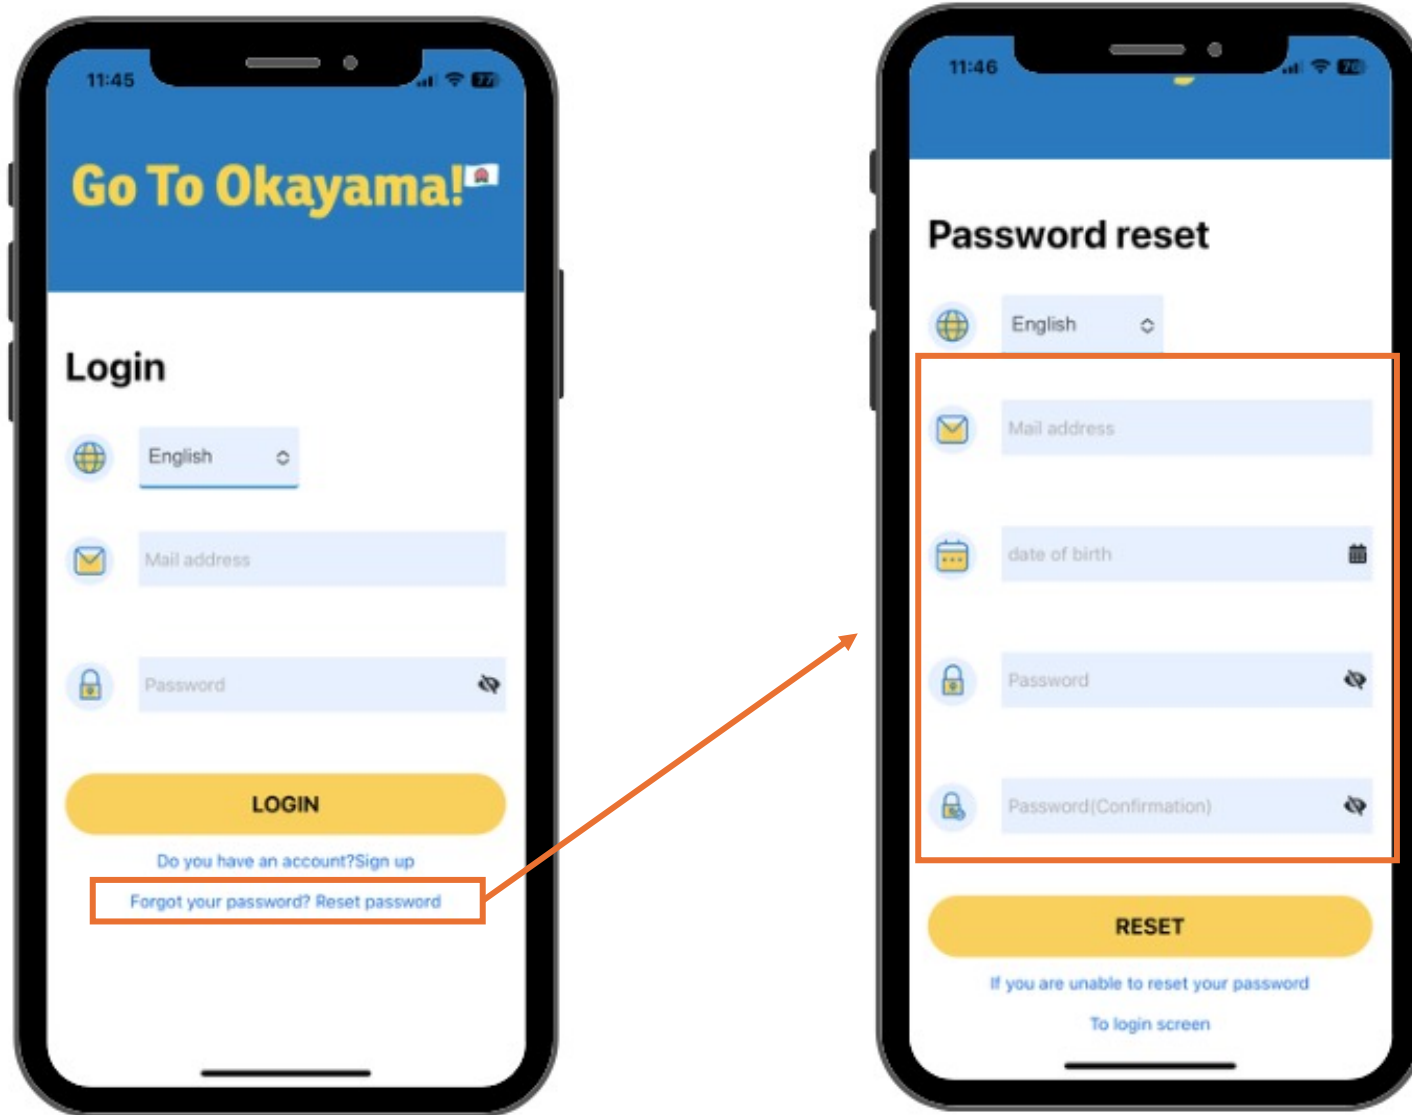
11:45

Go To Okayama!

Login

English

Mail address

Password

LOGIN

Do you have an account?Sign up

Forgot your password? Reset password

11:46

Password reset

English

Mail address

date of birth

Password

Password(Confirmation)

RESET

If you are unable to reset your password

To login screen